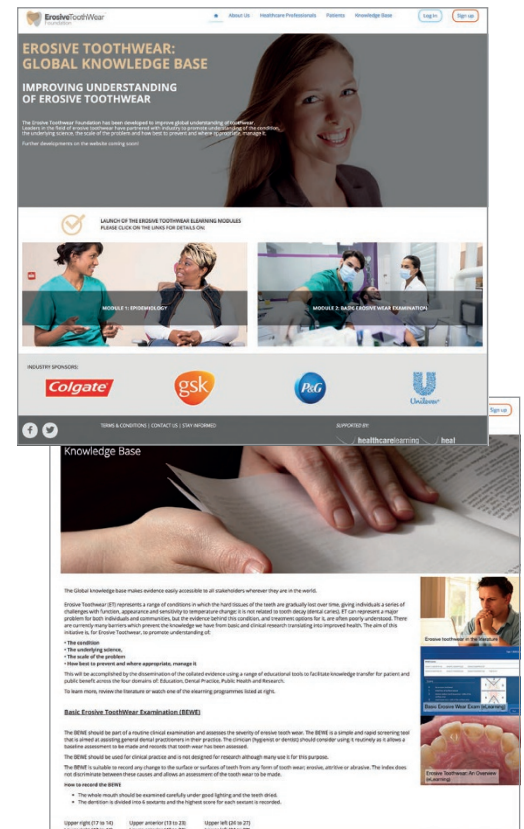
ErosiveToothWear Foundation

About Us Healthcare Professionals Patients Knowledge Base Log in Sign up

EROSIVE TOOTHWEAR: GLOBAL KNOWLEDGE BASE

IMPROVING UNDERSTANDING OF EROSIVE TOOTHWEAR

The Erosive Toothwear Foundation has been developed to improve global understanding of toothwear. Leaders in the field of erosive toothwear have partnered with industry to promote understanding of the condition, the underlying science, the scale of the problem and how best to prevent and where appropriate, manage it.

Further developments on the website coming soon!

LAUNCH OF THE EROSIVE TOOTHWEAR ELEARNING MODULES PLEASE CLICK ON THE LINKS FOR DETAILS ON:

MODULE 1: EPIDEMIOLOGY

MODULE 2: BASIC EROSIVE WEAR EXAMINATION

INDUSTRY SPONSORS:

Colgate gsk P&G Unilever

TERMS & CONDITIONS | CONTACT US | STAY INFORMED

SUPPORTED BY:

healthcarelearning heal

Sign up

Knowledge Base

The Global knowledge base makes evidence easily accessible to all stakeholders wherever they are in the world.

Erosive Toothwear (ET) represents a range of conditions in which the hard tissues of the teeth are gradually lost over time, giving individuals a series of challenges with function, appearance and sensitivity to temperature change; it is not related to tooth decay (dental caries). ET can represent a major problem for both individuals and communities, but the evidence behind this condition, and treatment options for it, are often poorly understood. There are currently many barriers which prevent the knowledge we have from basic and clinical research translating into improved health. The aim of this initiative is, for Erosive Toothwear, to promote understanding of:

• The condition
• The underlying science,
• The scale of the problem
• How best to prevent and where appropriate, manage it

This will be accomplished by the dissemination of the collated evidence using a range of educational tools to facilitate knowledge transfer for patient and public benefit across the four domains of: Education, Dental Practice, Public Health and Research.

To learn more, review the literature or watch one of the elearning programmes listed at right.

Basic Erosive ToothWear Examination (BEWE)

The BEWE should be part of a routine clinical examination and assesses the severity of erosive tooth wear. The BEWE is a simple and rapid screening tool that is aimed at assisting general dental practitioners in their practice. The clinician (hygienist or dentist) should consider using it routinely as it allows a baseline assessment to be made and records that tooth wear has been assessed.

The BEWE should be used for clinical practice and is not designed for research although many use it for this purpose.

The BEWE is suitable to record any change to the surface or surfaces of teeth from any form of tooth wear; erosive, attritive or abrasive. The index does not discriminate between these causes and allows an assessment of the tooth wear to be made.

How to record the BEWE

• The whole mouth should be examined carefully under good lighting and the teeth dried.
• The dentition is divided into 6 sextants and the highest score for each sextant is recorded.

Upper right (17 to 14) Upper anterior (13 to 23) Upper left (24 to 27)
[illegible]

Erosive toothwear in the literature

Basic Erosive Wear Exam (eLearning)

Erosive Toothwear: An Overview (eLearning)